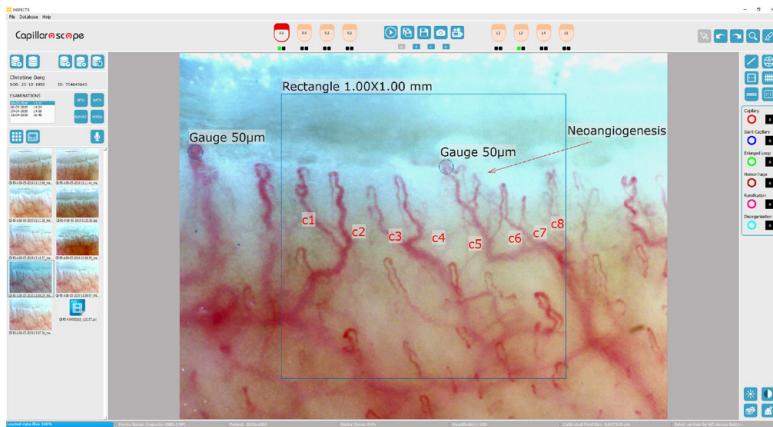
INSPECTS
File Database Help

Capillaroscope

R3 R4 R3 R2 L2 L3 L4 L5

Christine Geng

EXAMINATIONS

Rectangle 1.00X1.00 mm

Gauge 50µm

Neoangiogenesis

Gauge 50µm

c1 c2 c3 c4 c5 c6 c7 c8

Capillary
Giant Capillary
Enlarged Loop
Hemorrhage
Ramification
Disorganization